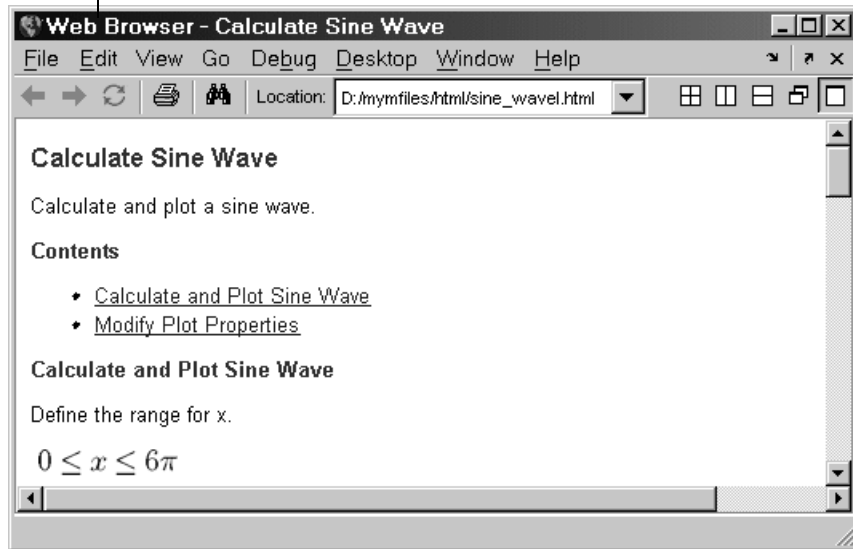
Web Browser - Calculate Sine Wave

File Edit View Go Debug Desktop Window Help

Location: D:/mymfiles/html/sine_wavel.html

Calculate Sine Wave

Calculate and plot a sine wave.

Contents

- Calculate and Plot Sine Wave
- Modify Plot Properties

Calculate and Plot Sine Wave

Define the range for x.

$0 \leq x \leq 6\pi$